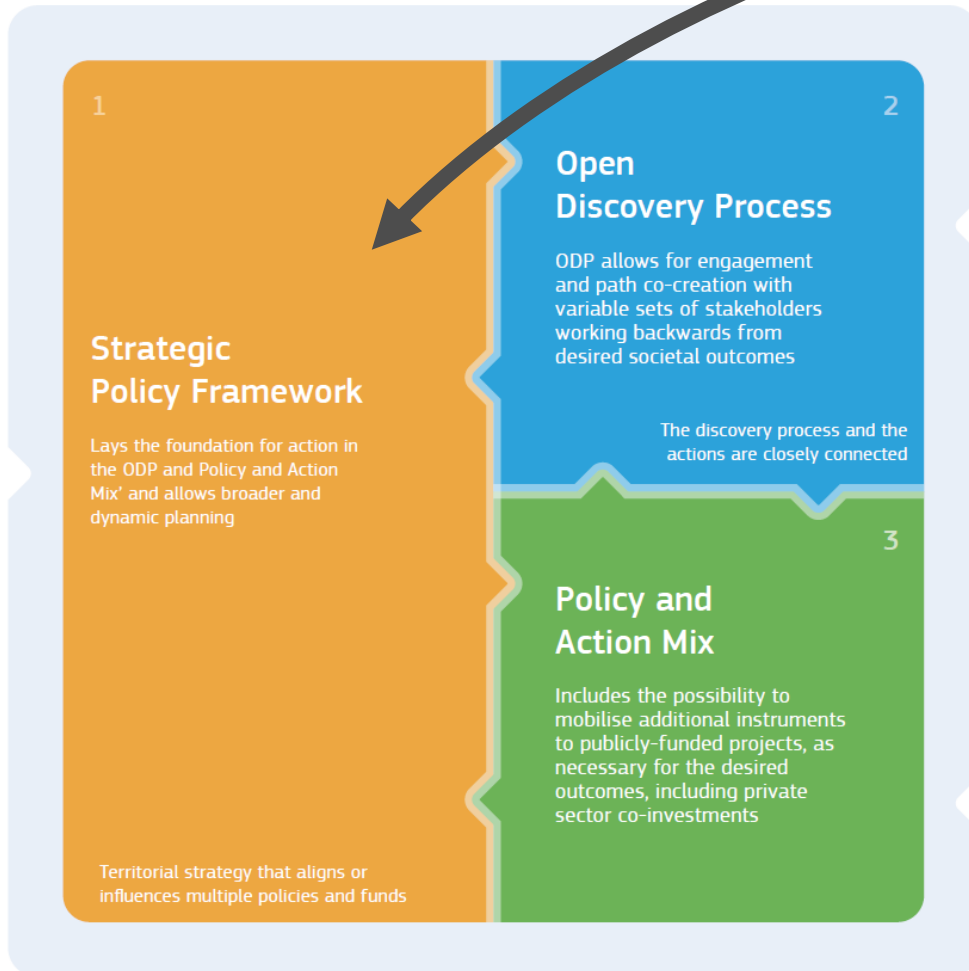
1

Strategic Policy Framework

Lays the foundation for action in the ODP and Policy and Action Mix' and allows broader and dynamic planning

Territorial strategy that aligns or influences multiple policies and funds

2

Open Discovery Process

ODP allows for engagement and path co-creation with variable sets of stakeholders working backwards from desired societal outcomes

The discovery process and the actions are closely connected

3

Policy and Action Mix

Includes the possibility to mobilise additional instruments to publicly-funded projects, as necessary for the desired outcomes, including private sector co-investments